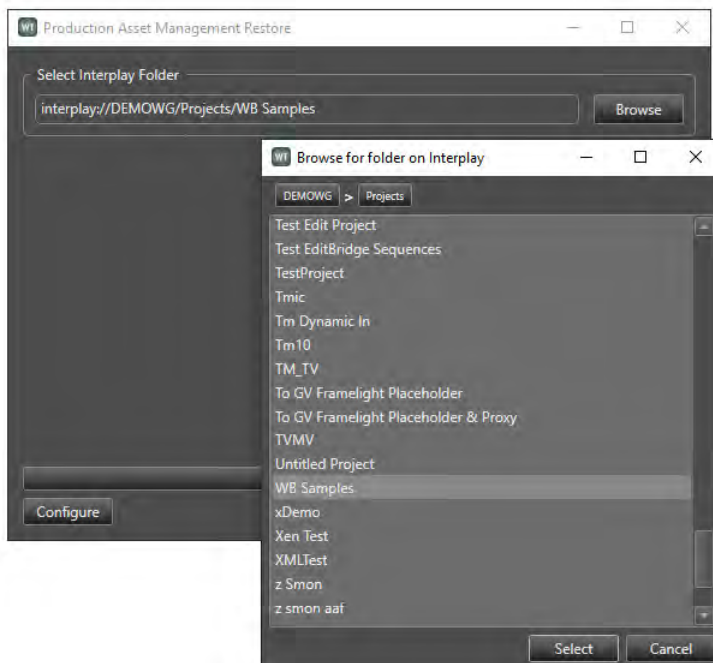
WT Production Asset Management Restore

Select Interplay Folder

interplay://DEMOWG/Projects/WB Samples

Browse

Configure

WT Browse for folder on Interplay

DEMOWG > Projects

Test Edit Project
Test EditBridge Sequences
TestProject
Tmic
Tm Dynamic In
Tm10
TM_TV
To GV Framelight Placeholder
To GV Framelight Placeholder & Proxy
TVMV
Untitled Project
WB Samples
xDemo
Xen Test
XMLTest
z Smon
z smon aaf

Select
Cancel